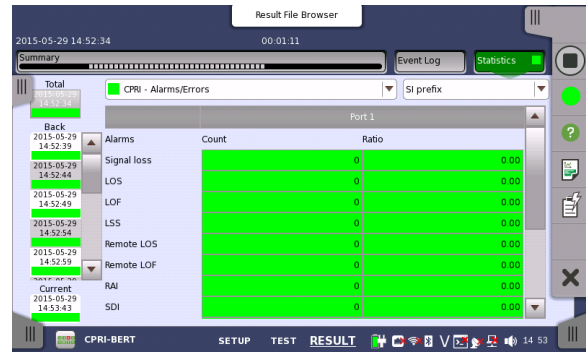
Result File Browser

2015-05-29 14:52:34

00:01:11

Summary

Event Log

Statistics

Total

2015-05-29 14:52:34

CPRI - Alarms/Errors

SI prefix

Back

2015-05-29 14:52:39

2015-05-29 14:52:44

2015-05-29 14:52:49

2015-05-29 14:52:54

2015-05-29 14:52:59

Current

2015-05-29 14:53:43

| | Port 1 | |
|---|---|---|
| Alarms | Count | Ratio |
| Signal loss | 0 | 0.00 |
| LOS | 0 | 0.00 |
| LOF | 0 | 0.00 |
| LSS | 0 | 0.00 |
| Remote LOS | 0 | 0.00 |
| Remote LOF | 0 | 0.00 |
| RAI | 0 | 0.00 |
| SDI | 0 | 0.00 |

CPRI-BERT

SETUP TEST RESULT

14 53